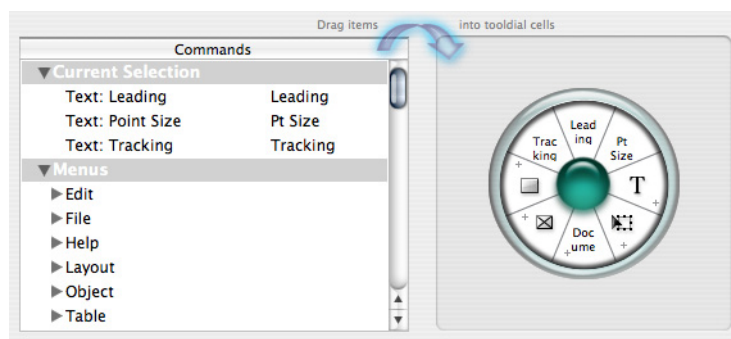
Drag items into tooldial cells

Commands

▼Current Selection

| Text: Leading | Leading |
|---|---|
| Text: Point Size | Pt Size |
| Text: Tracking | Tracking |

▼Menus

▶Edit

▶File

▶Help

▶Layout

▶Object

▶Table

Lead ing

Pt Size

T

Doc ume

Trac king